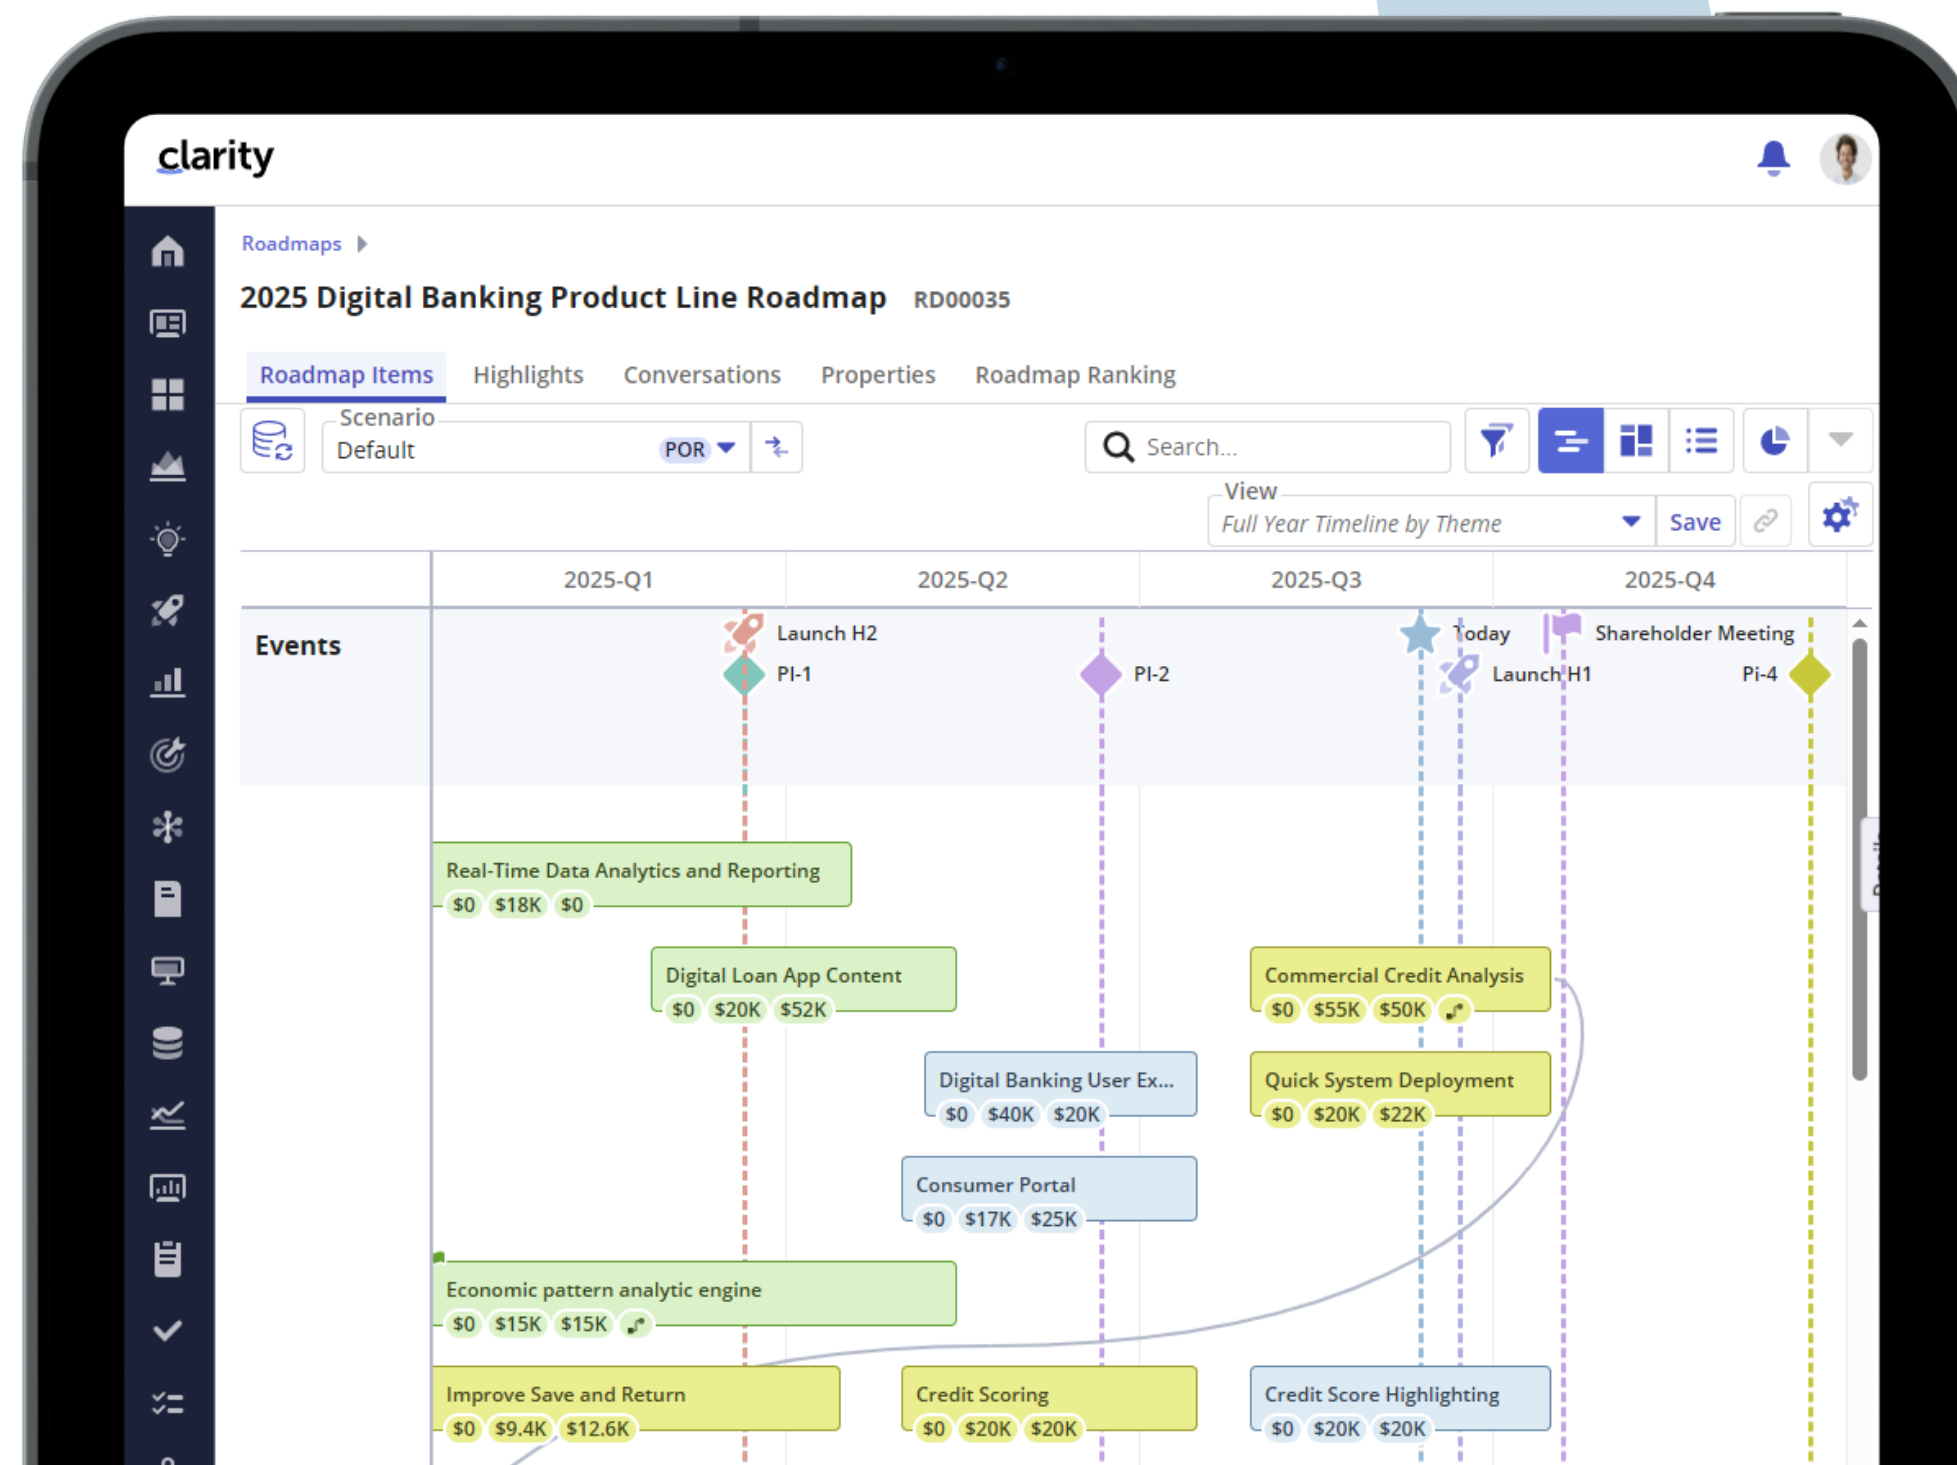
clarity

Roadmaps

2025 Digital Banking Product Line Roadmap RD00035

Roadmap Items Highlights Conversations Properties Roadmap Ranking

Scenario
Default POR

Search...

View
Full Year Timeline by Theme Save

2025-Q1 2025-Q2 2025-Q3 2025-Q4

Events

Launch H2
PI-1
PI-2
Today
Shareholder Meeting
Launch H1
Pi-4

Real-Time Data Analytics and Reporting
$0 $18K $0

Digital Loan App Content
$0 $20K $52K

Commercial Credit Analysis
$0 $55K $50K

Digital Banking User Ex...
$0 $40K $20K

Quick System Deployment
$0 $20K $22K

Consumer Portal
$0 $17K $25K

Economic pattern analytic engine
$0 $15K $15K

Improve Save and Return
$0 $9.4K $12.6K

Credit Scoring
$0 $20K $20K

Credit Score Highlighting
$0 $20K $20K